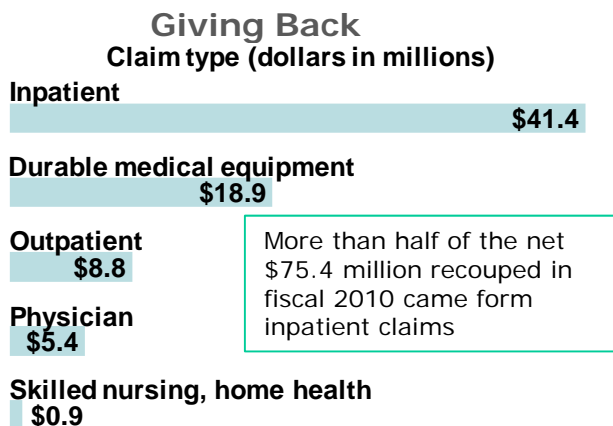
Giving Back
Claim type (dollars in millions)

Inpatient
$41.4

Durable medical equipment
$18.9

Outpatient
$8.8

More than half of the net $75.4 million recouped in fiscal 2010 came form inpatient claims

Physician
$5.4

Skilled nursing, home health
$0.9